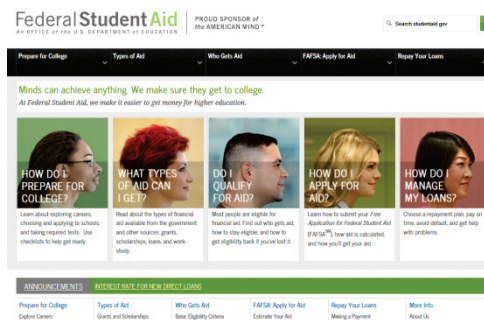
Federal Student Aid
AN OFFICE of the U.S. DEPARTMENT of EDUCATION

PROUD SPONSOR of the AMERICAN MIND®

Search studentaid.gov

Prepare for College
Types of Aid
Who Gets Aid
FAFSA: Apply for Aid
Repay Your Loans

Minds can achieve anything. We make sure they get to college.
At Federal Student Aid, we make it easier to get money for higher education.

HOW DO I PREPARE FOR COLLEGE?
Learn about exploring careers, choosing and applying to schools, and taking required tests. Use checklists to help get ready.

WHAT TYPES OF AID CAN I GET?
Read about the types of financial aid available from the government and other sources: grants, scholarships, loans, and work-study.

DO I QUALIFY FOR AID?
Most people are eligible for financial aid. Find out who gets aid, how to stay eligible, and how to get eligibility back if you've lost it.

HOW DO I APPLY FOR AID?
Learn how to submit your Free Application for Federal Student Aid (FAFSA℠), how aid is calculated, and how you'll get your aid.

HOW DO I MANAGE MY LOANS?
Choose a repayment plan, pay on time, avoid default, and get help with problems.

ANNOUNCEMENTS
INTEREST RATE FOR NEW DIRECT LOANS

Prepare for College
Explore Careers

Types of Aid
Grants and Scholarships

Who Gets Aid
Basic Eligibility Criteria

FAFSA: Apply for Aid
Estimate Your Aid

Repay Your Loans
Making a Payment

More Info
About Us